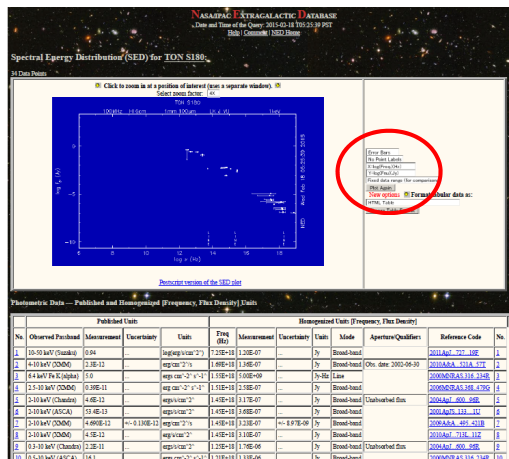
NASA/IPAC EXTRAGALACTIC DATABASE
Date and Time of the Query: 2015-03-18 T05:25:39 PST
Help | Comment | NED Home

Spectral Energy Distribution (SED) for TON S180:

34 Data Points

Click to zoom in at a position of interest (uses a separate window).
Select zoom factor: 4X

TON S180
100GHz 1micron 1mm 100um 1um 0.1um 1keV 1MeV

Wed Mar 18 05:25:39 2015

NED

log ν (Hz)

Error Bars
No Point Labels
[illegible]
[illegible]
Read data range (for comparison)
Plot Again
New options: Format tabular data as:
HTML Table

Postscript version of the SED plot

Photometric Data — Published and Homogenized [Frequency, Flux Density] Units

| No. | Observed Passband | Published Units Measurement | Uncertainty | Units | Freq (Hz) | Homogenized Units [Frequency, Flux Density] Measurement | Uncertainty | Units | Mode | Aperture/Qualifiers | Reference Code | No. |
|---|---|---|---|---|---|---|---|---|---|---|---|---|
| 1 | 10-50 keV (Suzaku) | 0.94 | | log(erg/s/cm^2) | 7.25E+18 | 1.20E-07 | | Jy | Broad-band | | 2011ApJ...727...19F | 1 |
| 2 | 4-10 keV (XMM) | 2.3E-12 | ... | erg/cm^2/s | 1.69E+18 | 1.36E-07 | ... | Jy | Broad-band | Obs. date: 2002-06-30 | 2010A&A...523A..57T | 2 |
| 3 | 6.4 keV Fe K (alpha) | 5.0 | ... | erg cm^-2 s^-1 | 1.55E+18 | 5.00E+09 | ... | Jy-Hz | Line | | 2000MNRAS.316..234B | 3 |
| 4 | 2.5-10 keV (XMM) | 0.39E-11 | | erg cm^-2 s^-1 | 1.51E+18 | 2.58E-07 | | Jy | Broad-band | | 2006MNRAS.368..479G | 4 |
| 5 | 2-10 keV (Chandra) | 4.6E-12 | | erg/s/cm^2 | 1.45E+18 | 3.17E-07 | | Jy | Broad-band | Unabsorbed flux | 2004ApJ...600...96R | 5 |
| 6 | 2-10 keV (ASCA) | 53.4E-13 | | erg/s/cm^2 | 1.45E+18 | 3.68E-07 | | Jy | Broad-band | | 2002ApJS..133...1U | 6 |
| 7 | 2-10 keV (XMM) | 4.690E-12 | +/- 0.130E-12 | erg/cm^2/s | 1.45E+18 | 3.23E-07 | +/- 8.97E-09 | Jy | Broad-band | | 2009A&A...495..421B | 7 |
| 8 | 2-10 keV (XMM) | 4.5E-12 | | erg/cm^2/s | 1.45E+18 | 3.10E-07 | | Jy | Broad-band | | 2011ApJ...719L...1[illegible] | 8 |
| 9 | 0.3-10 keV (Chandra) | 2.2E-11 | | erg/s/cm^2 | 1.25E+18 | 1.76E-06 | | Jy | Broad-band | Unabsorbed flux | 2004ApJ...600...96R | 9 |
| 10 | 0.5-10 keV (ASCA) | 14.1 | | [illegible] | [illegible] | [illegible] | | | | | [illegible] | 10 |